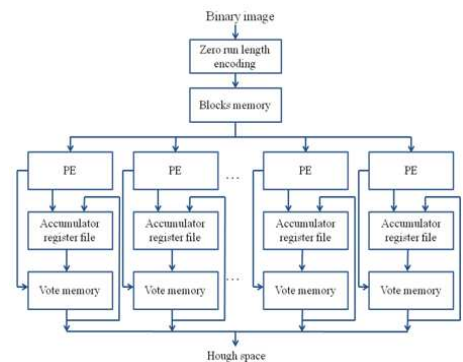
Binary image

Zero run length encoding

Blocks memory

PE

Accumulator register file

Vote memory

PE

Accumulator register file

Vote memory

...

PE

Accumulator register file

Vote memory

PE

Accumulator register file

Vote memory

...

Hough space